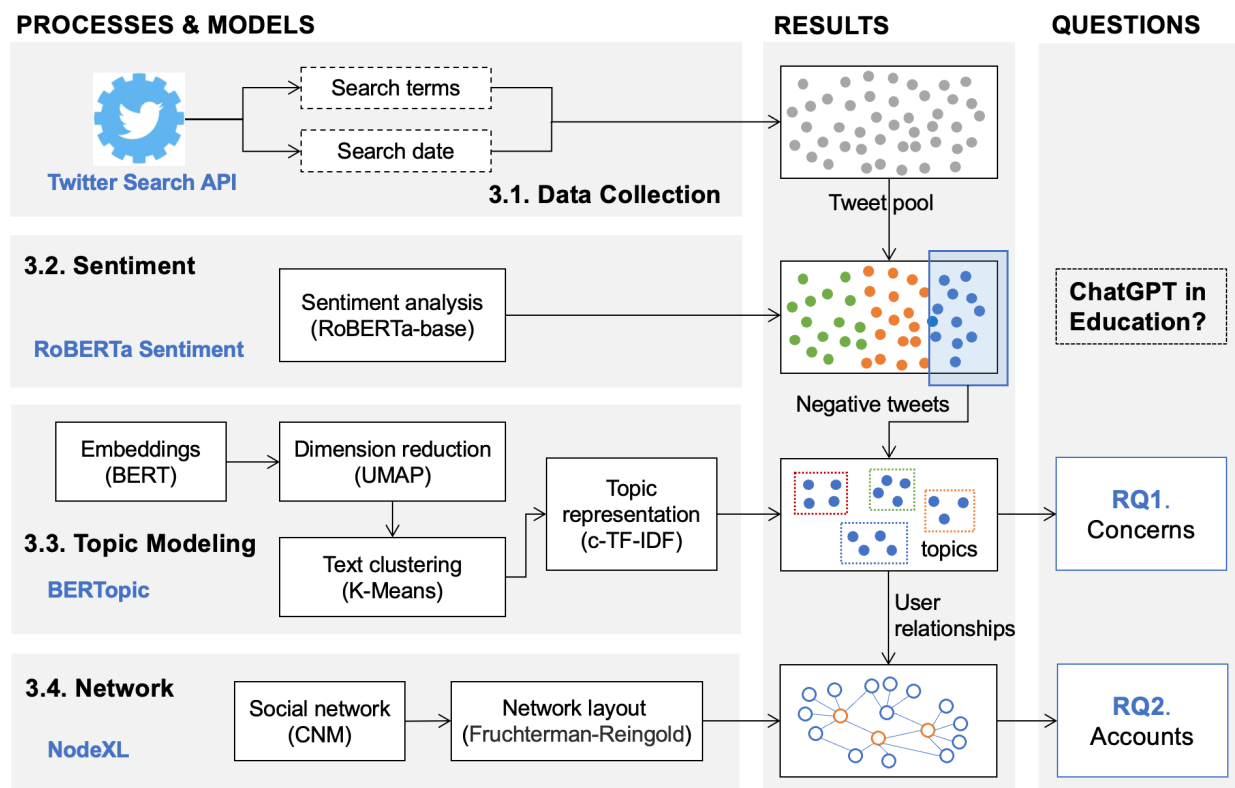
PROCESSES & MODELS

RESULTS

QUESTIONS

Twitter Search API

Search terms

Search date

3.1. Data Collection

Tweet pool

3.2. Sentiment

Sentiment analysis (RoBERTa-base)

RoBERTa Sentiment

ChatGPT in Education?

Negative tweets

Embeddings (BERT)

Dimension reduction (UMAP)

Topic representation (c-TF-IDF)

topics

RQ1. Concerns

3.3. Topic Modeling

BERTopic

Text clustering (K-Means)

User relationships

3.4. Network

NodeXL

Social network (CNM)

Network layout (Fruchterman-Reingold)

RQ2. Accounts